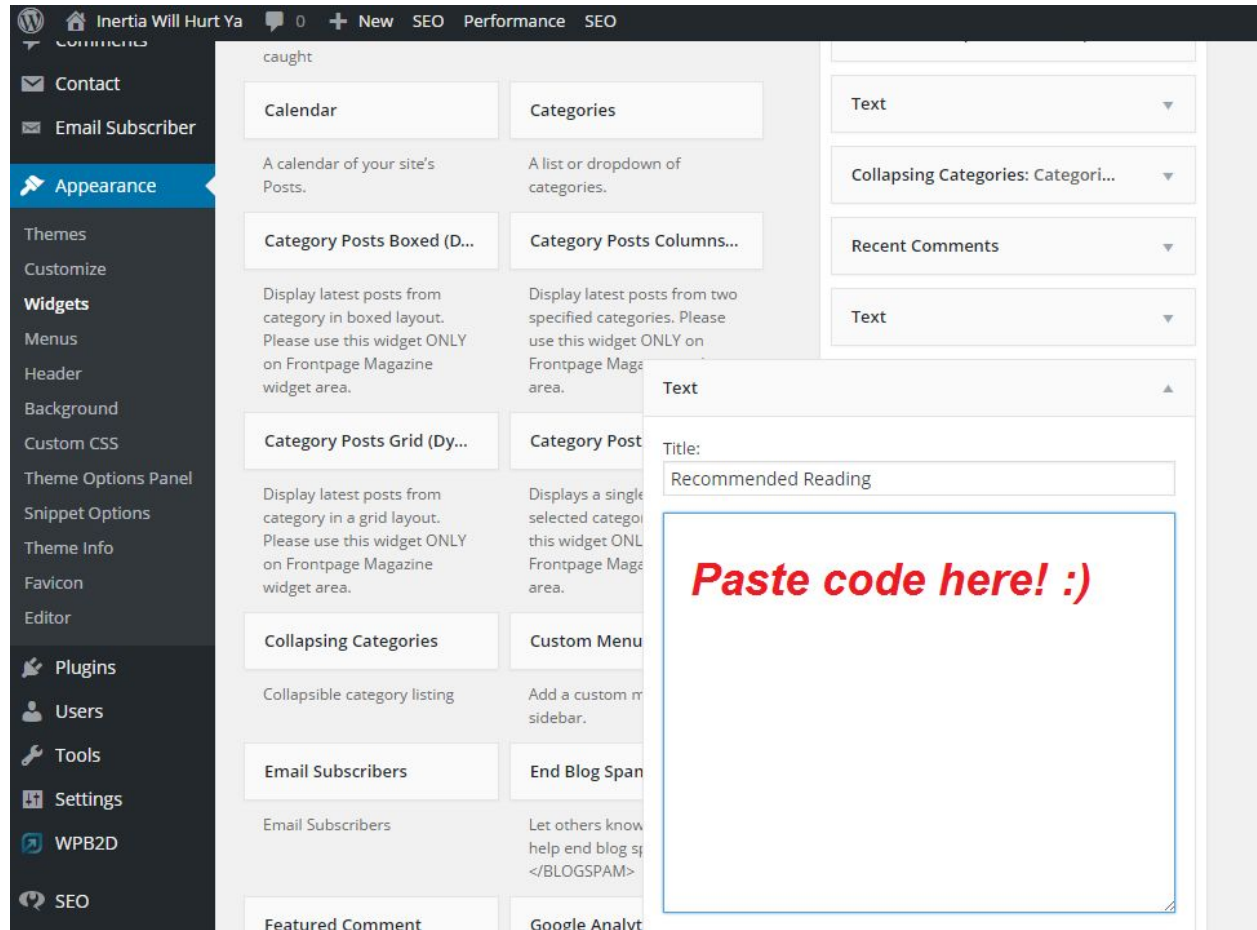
Inertia Will Hurt Ya 0 + New SEO Performance SEO

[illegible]
Contact
Email Subscriber
Appearance
Themes
Customize
Widgets
Menus
Header
Background
Custom CSS
Theme Options Panel
Snippet Options
Theme Info
Favicon
Editor
Plugins
Users
Tools
Settings
WPB2D
SEO

caught

Calendar
A calendar of your site's Posts.

Categories
A list or dropdown of categories.

Category Posts Boxed (D...
Display latest posts from category in boxed layout. Please use this widget ONLY on Frontpage Magazine widget area.

Category Posts Columns...
Display latest posts from two specified categories. Please use this widget ONLY on Frontpage Maga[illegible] area.

Category Posts Grid (Dy...
Display latest posts from category in a grid layout. Please use this widget ONLY on Frontpage Magazine widget area.

Category Post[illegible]
Displays a single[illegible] selected catego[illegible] this widget ONL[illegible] Frontpage Maga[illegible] area.

Collapsing Categories
Collapsible category listing

Custom Menu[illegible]
Add a custom m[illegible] sidebar.

Email Subscribers
Email Subscribers

End Blog Span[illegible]
Let others know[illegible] help end blog s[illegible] </BLOGSPAM>

Featured Comment

Google Analyt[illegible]

Text
Collapsing Categories: Categori...
Recent Comments
Text

Text
Title:
Recommended Reading

Paste code here! :)